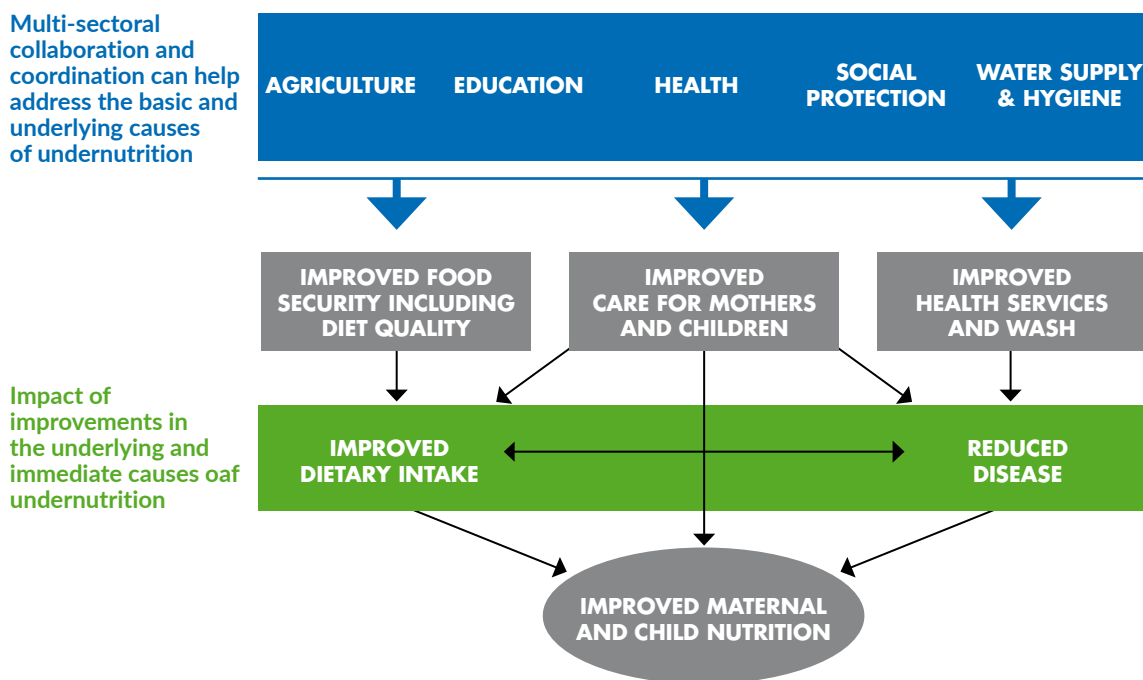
Multi-sectoral collaboration and coordination can help address the basic and underlying causes of undernutrition

AGRICULTURE

EDUCATION

HEALTH

SOCIAL PROTECTION

WATER SUPPLY & HYGIENE

IMPROVED FOOD SECURITY INCLUDING DIET QUALITY

IMPROVED CARE FOR MOTHERS AND CHILDREN

IMPROVED HEALTH SERVICES AND WASH

Impact of improvements in the underlying and immediate causes oaf undernutrition

IMPROVED DIETARY INTAKE

REDUCED DISEASE

IMPROVED MATERNAL AND CHILD NUTRITION